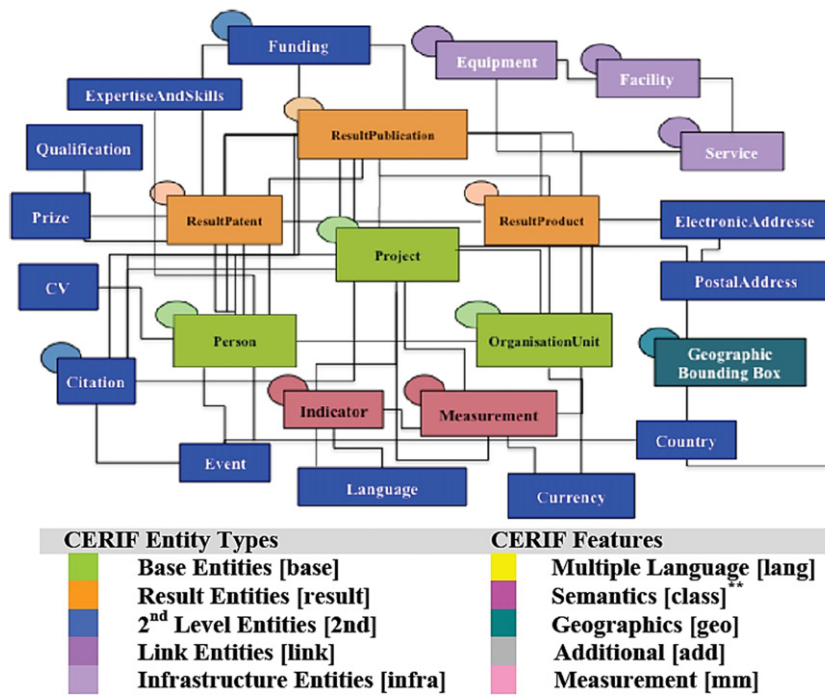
Funding

Equipment

Facility

ExpertiseAndSkills

ResultPublication

Qualification

Service

Prize

ResultPatent

ResultProduct

ElectronicAddresse

Project

CV

PostalAddress

Person

OrganisationUnit

Geographic Bounding Box

Citation

Indicator

Measurement

Country

Event

Language

Currency

CERIF Entity Types

Base Entities [base]

Result Entities [result]

2$^{nd}$ Level Entities [2nd]

Link Entities [link]

Infrastructure Entities [infra]

CERIF Features

Multiple Language [lang]

Semantics [class]$^{**}$

Geographics [geo]

Additional [add]

Measurement [mm]